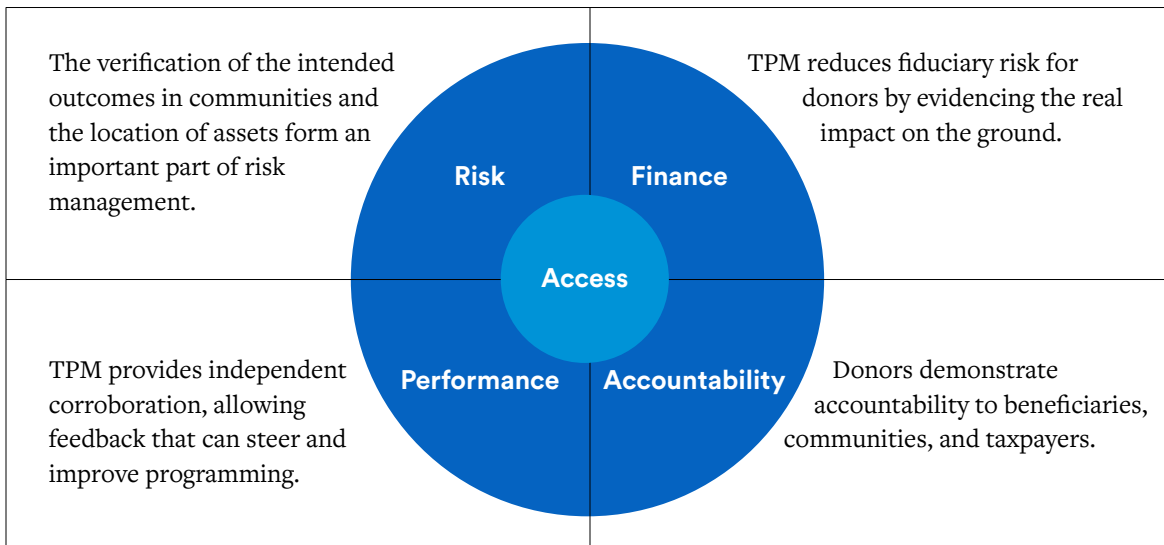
The verification of the intended outcomes in communities and the location of assets form an important part of risk management.

TPM reduces fiduciary risk for donors by evidencing the real impact on the ground.

Risk

Finance

Access

Performance

Accountability

TPM provides independent corroboration, allowing feedback that can steer and improve programming.

Donors demonstrate accountability to beneficiaries, communities, and taxpayers.